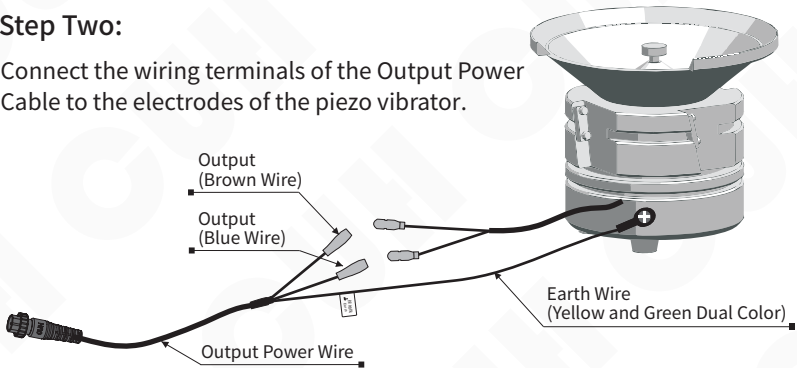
Step Two:

Connect the wiring terminals of the Output Power Cable to the electrodes of the piezo vibrator.

Output
(Brown Wire)

Output
(Blue Wire)

Earth Wire
(Yellow and Green Dual Color)

Output Power Wire